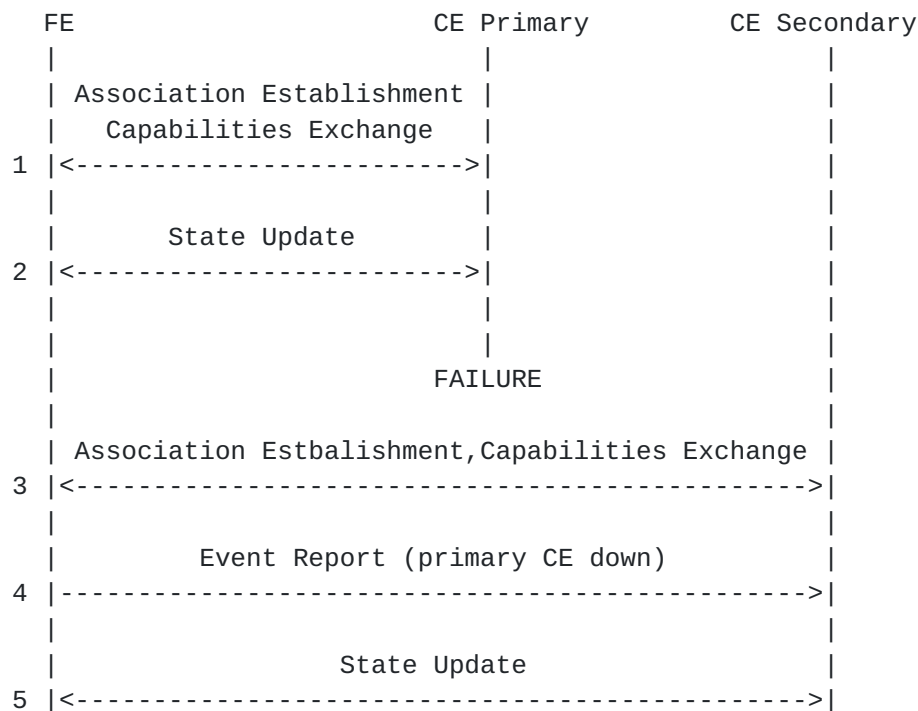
FE CE Primary CE Secondary

Association Establishment
Capabilities Exchange
1

State Update
2

FAILURE

Association Estbalishment,Capabilities Exchange
3

Event Report (primary CE down)
4

State Update
5